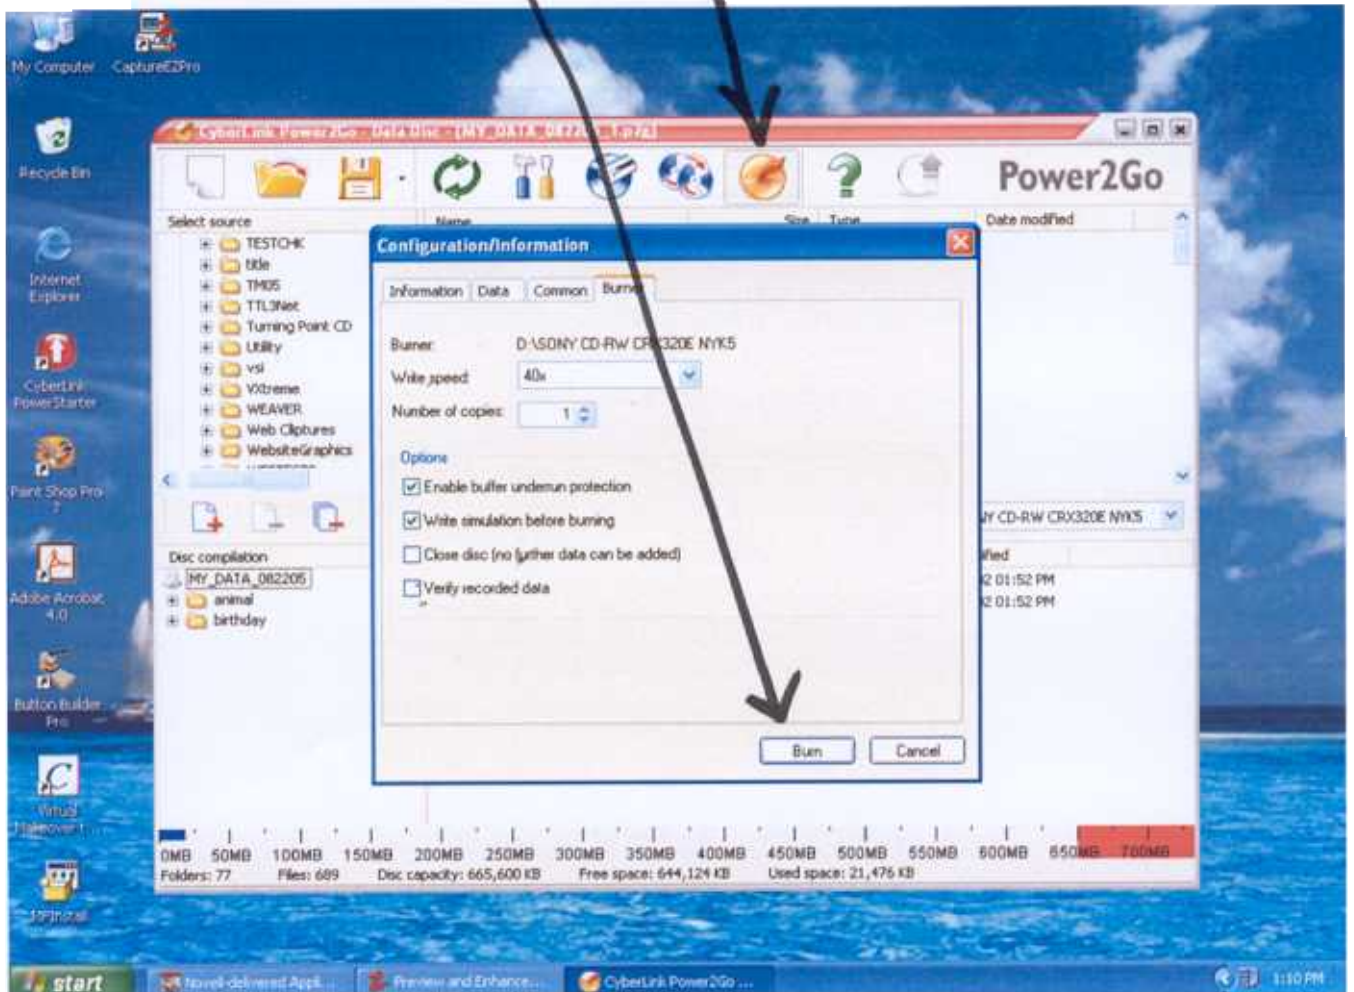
My Computer
CaptureEZPro
Recycle Bin
Internet Explorer
CyberLink PowerStarter
Paint Shop Pro 7
Adobe Acrobat 4.0
Button Builder Pro
Virtual Makeover 1
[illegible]

CyberLink Power2Go - Data Disc - [MY_DATA_0822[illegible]]
Power2Go

Select source
TESTCHK
title
TM05
TTL3Net
Turning Point CD
Utility
vsi
VXtreme
WEAVER
Web Cliptures
WebsiteGraphics

Name
Size
Type
Date modified

Configuration/Information
Information
Data
Common
Burner
Burner:
D:\SONY CD-RW CRX320E NYK5
Write speed:
40x
Number of copies:
1
Options
Enable buffer underrun protection
Write simulation before burning
Close disc (no further data can be added)
Verify recorded data
Burn
Cancel

NY CD-RW CRX320E NYK5
fied
2 01:52 PM
2 01:52 PM

Disc compilation
MY_DATA_082205
animal
birthday

0MB 50MB 100MB 150MB 200MB 250MB 300MB 350MB 400MB 450MB 500MB 550MB 600MB 650MB 700MB
Folders: 77
Files: 689
Disc capacity: 665,600 KB
Free space: 644,124 KB
Used space: 21,476 KB

start
Novell-delivered Appl...
Preview and Enhance...
CyberLink Power2Go ...
1:10 PM